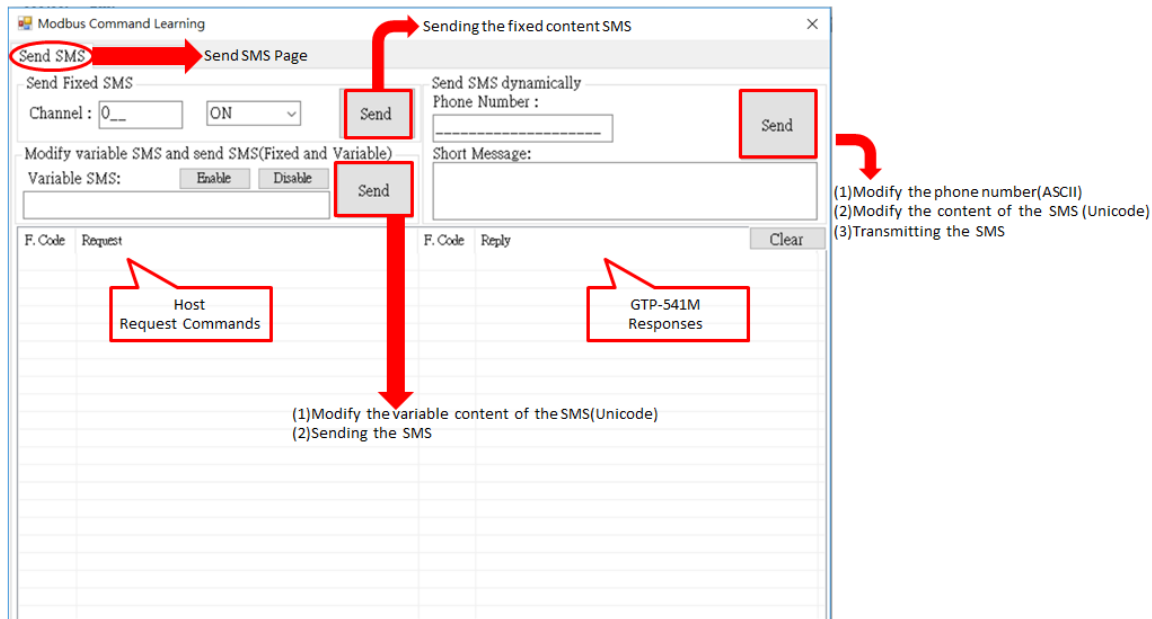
Modbus Command Learning

Send SMS

Send SMS Page

Sending the fixed content SMS

Send Fixed SMS

Channel : 0__

ON

Send

Send SMS dynamically

Phone Number :

____________________

Send

Modify variable SMS and send SMS(Fixed and Variable)

Variable SMS:

Enable

Disable

Send

Short Message:

(1)Modify the phone number(ASCII)
(2)Modify the content of the SMS (Unicode)
(3)Transmitting the SMS

| F. Code | Request | F. Code | Reply |
|---|---|---|---|

Clear

Host
Request Commands

GTP-541M
Responses

(1)Modify the variable content of the SMS(Unicode)
(2)Sending the SMS